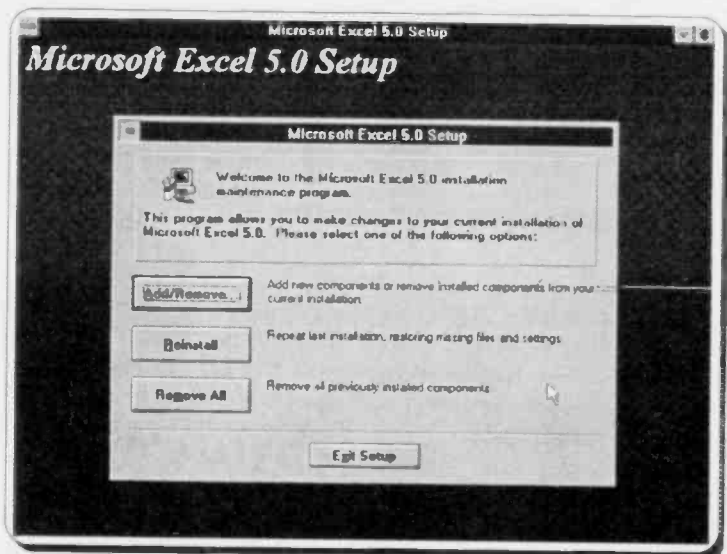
Microsoft Excel 5.0 Setup

Microsoft Excel 5.0 Setup

Microsoft Excel 5.0 Setup

Welcome to the Microsoft Excel 5.0 installation maintenance program.

This program allows you to make changes to your current installation of Microsoft Excel 5.0. Please select one of the following options:

Add/Remove...

Add new components or remove installed components from your current installation.

Reinstall

Repeat last installation, restoring missing files and settings.

Remove All

Remove all previously installed components.

Exit Setup